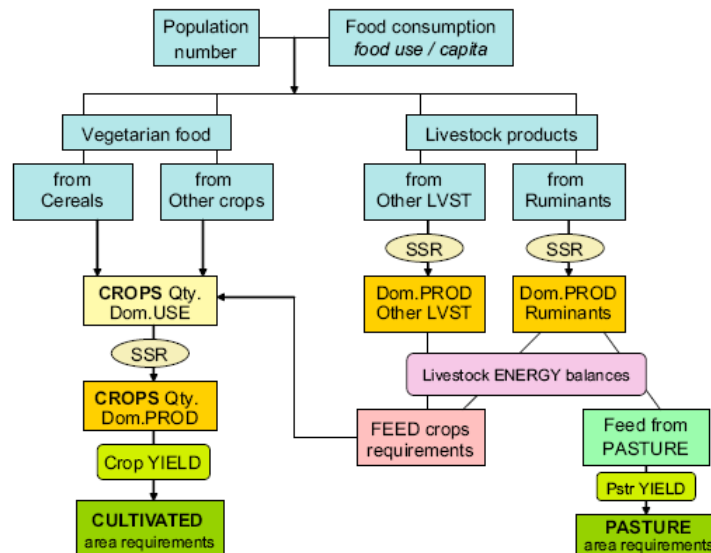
Population number

Food consumption
*food use / capita*

Vegetarian food

Livestock products

from Cereals

from Other crops

from Other LVST

from Ruminants

SSR

SSR

**CROPS** Qty. Dom.USE

Dom.PROD Other LVST

Dom.PROD Ruminants

SSR

Livestock ENERGY balances

**CROPS** Qty. Dom.PROD

FEED crops requirements

Feed from PASTURE

Crop YIELD

Pstr YIELD

**CULTIVATED** area requirements

**PASTURE** area requirements